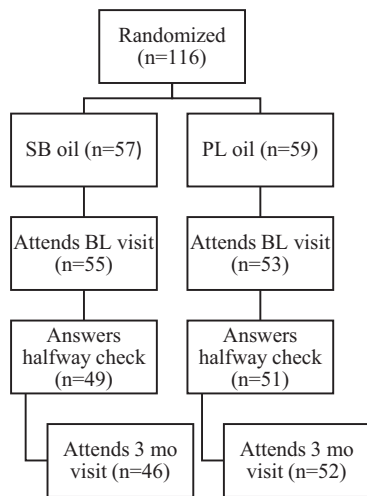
Randomized (n=116)

SB oil (n=57)

PL oil (n=59)

Attends BL visit (n=55)

Attends BL visit (n=53)

Answers halfway check (n=49)

Answers halfway check (n=51)

Attends 3 mo visit (n=46)

Attends 3 mo visit (n=52)